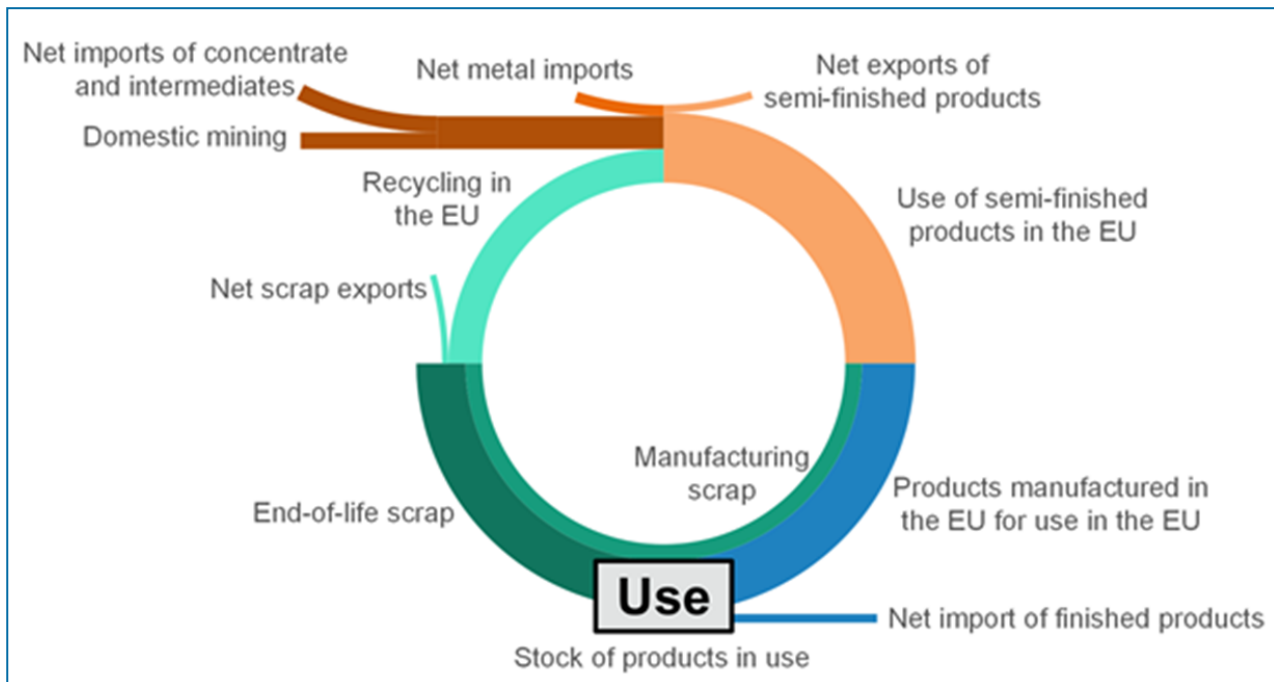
Net imports of concentrate and intermediates

Net metal imports

Net exports of semi-finished products

Domestic mining

Recycling in the EU

Use of semi-finished products in the EU

Net scrap exports

Manufacturing scrap

Products manufactured in the EU for use in the EU

End-of-life scrap

Use

Net import of finished products

Stock of products in use